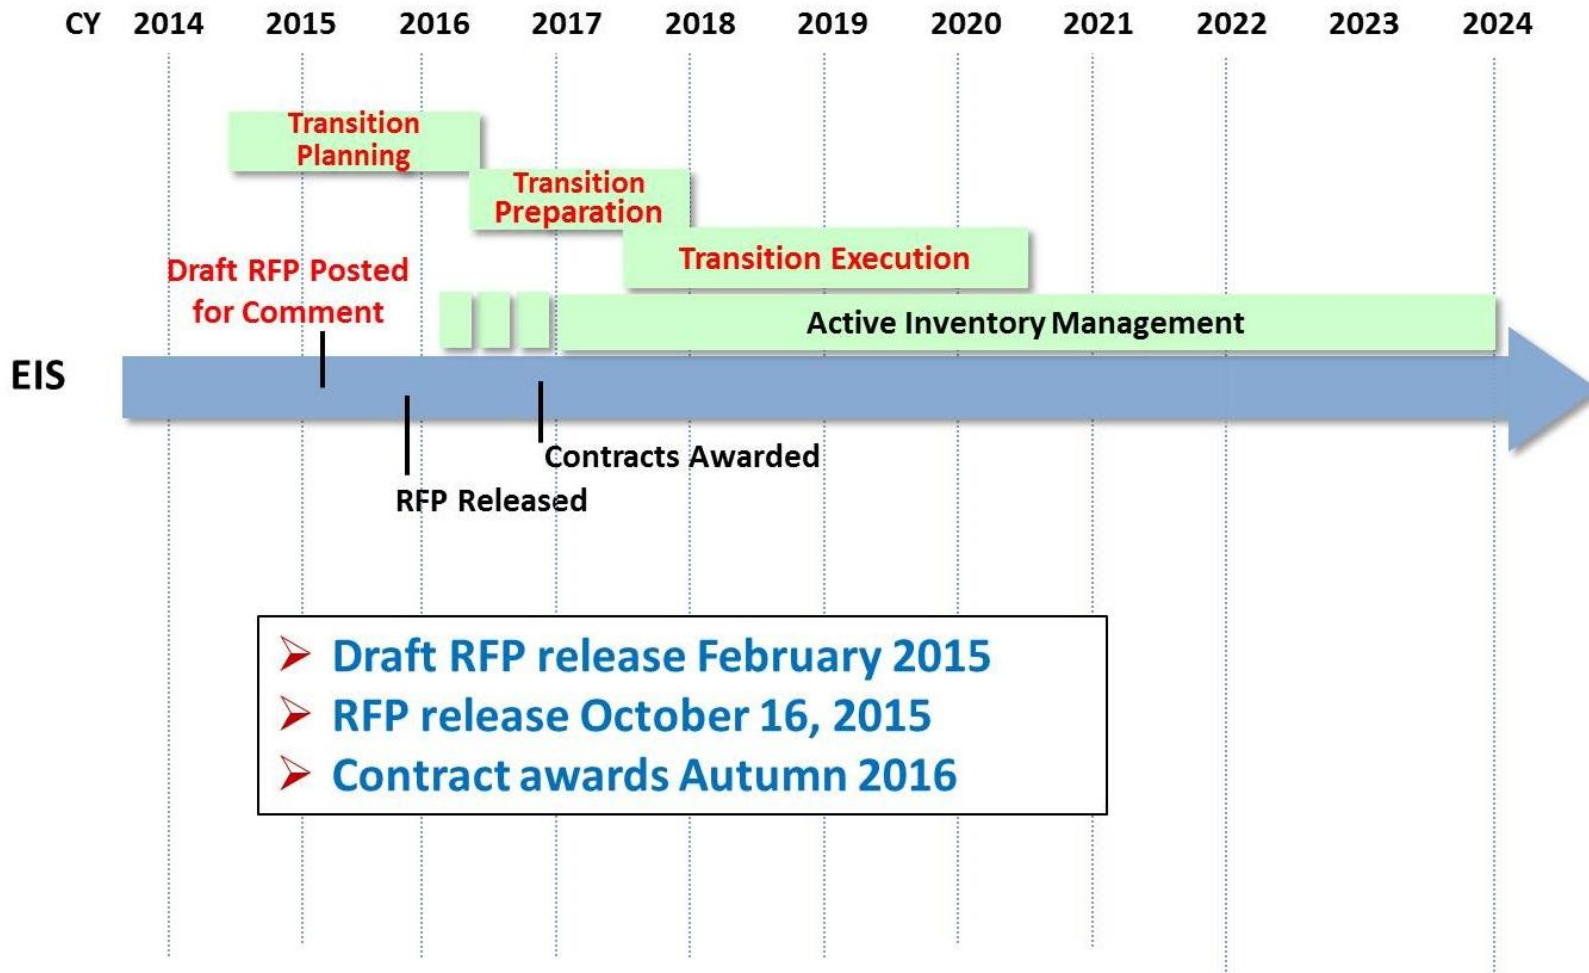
CY 2014 2015 2016 2017 2018 2019 2020 2021 2022 2023 2024

Transition Planning

Transition Preparation

Transition Execution

Draft RFP Posted for Comment

Active Inventory Management

EIS

Contracts Awarded

RFP Released

➢ Draft RFP release February 2015
➢ RFP release October 16, 2015
➢ Contract awards Autumn 2016